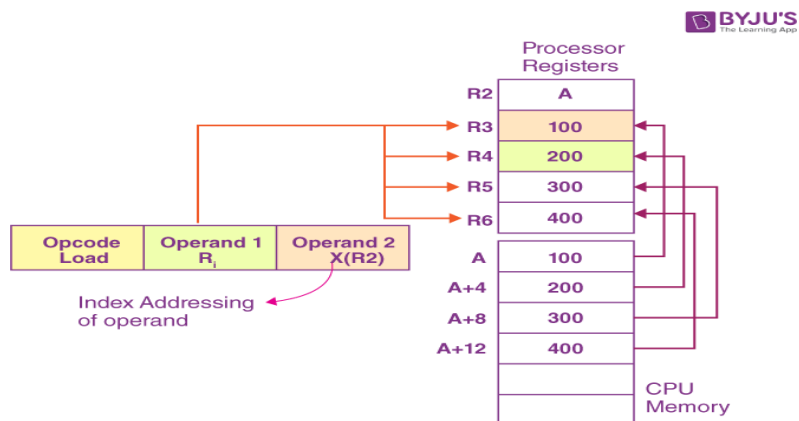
BYJU'S
The Learning App

Processor Registers

| R2 | A |
|---|---|
| R3 | 100 |
| R4 | 200 |
| R5 | 300 |
| R6 | 400 |

| Opcode Load | Operand 1 $R_i$ | Operand 2 X(R2) |
|---|---|---|

Index Addressing of operand

| A | 100 |
|---|---|
| A+4 | 200 |
| A+8 | 300 |
| A+12 | 400 |

CPU Memory